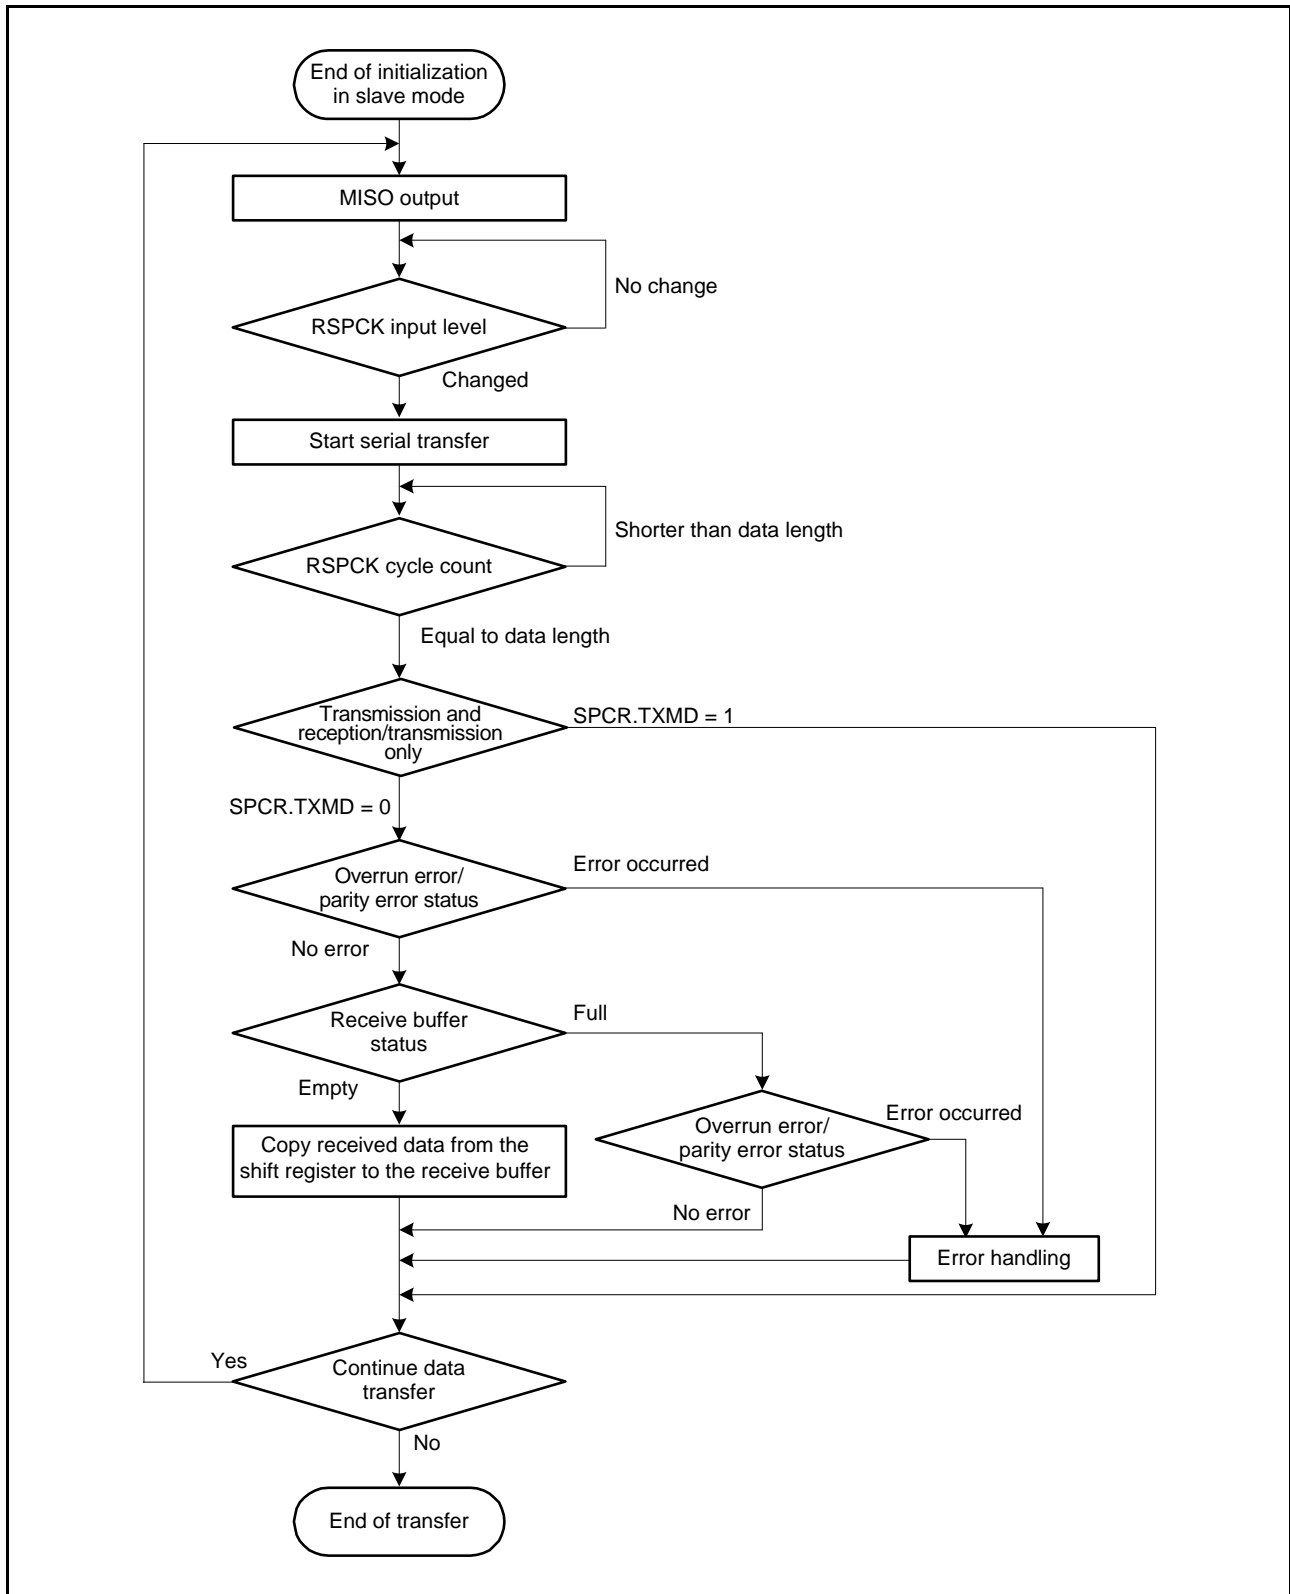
End of initialization in slave mode

MISO output

No change

RSPCK input level

Changed

Start serial transfer

Shorter than data length

RSPCK cycle count

Equal to data length

Transmission and reception/transmission only

SPCR.TXMD = 1

SPCR.TXMD = 0

Overrun error/ parity error status

Error occurred

No error

Receive buffer status

Full

Empty

Overrun error/ parity error status

Error occurred

Copy received data from the shift register to the receive buffer

No error

Error handling

Yes

Continue data transfer

No

End of transfer